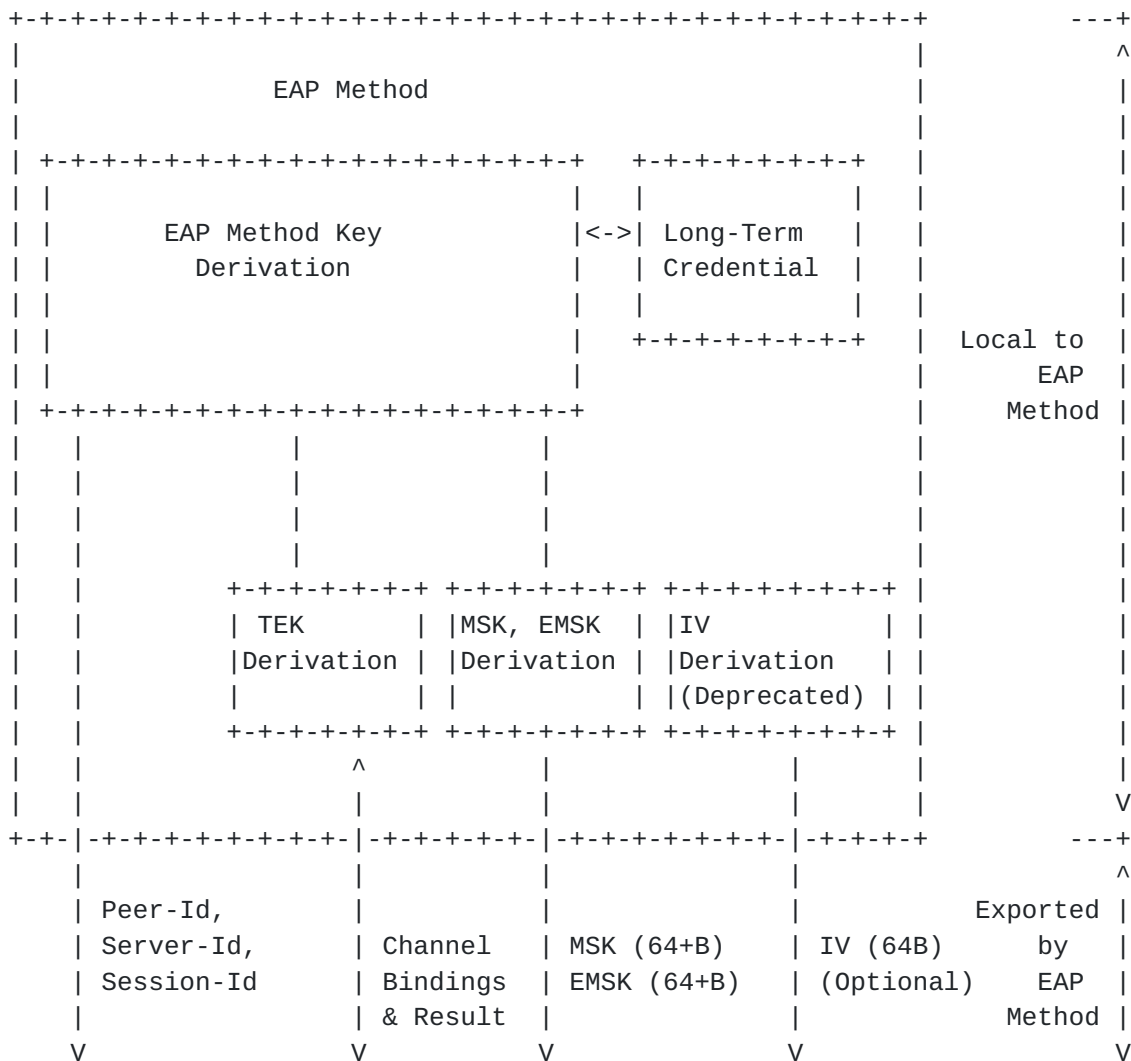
EAP Method

EAP Method Key Derivation

<->

Long-Term Credential

Local to EAP Method

TEK Derivation

MSK, EMSK Derivation

IV Derivation (Deprecated)

Peer-Id, Server-Id, Session-Id

Channel Bindings & Result

MSK (64+B) EMSK (64+B)

IV (64B) (Optional)

Exported by EAP Method